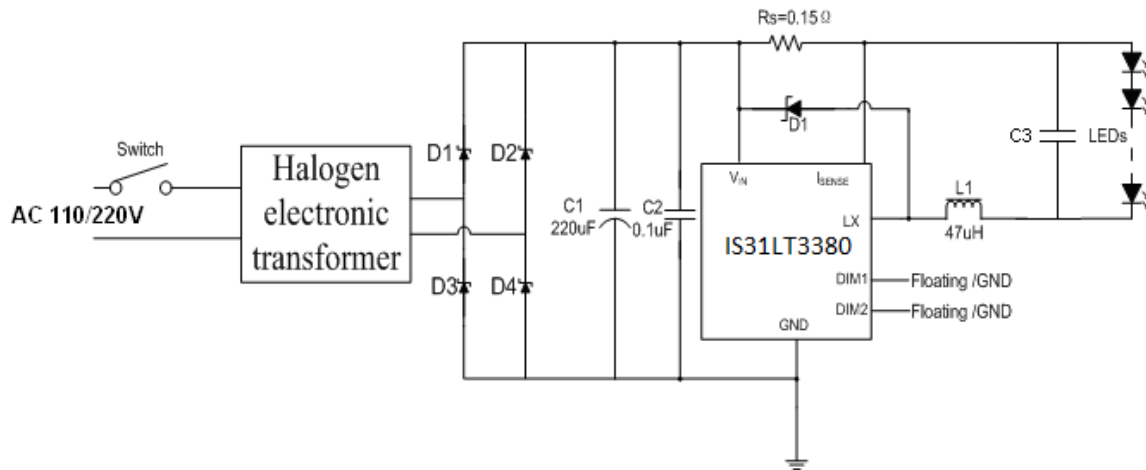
Rs=0.15Ω

Switch

AC 110/220V

Halogen electronic transformer

D1

D2

D3

D4

C1 220uF

C2 0.1uF

D1

$V_{IN}$

$I_{SENSE}$

LX

IS31LT3380

DIM1

DIM2

GND

Floating /GND

Floating /GND

L1 47uH

C3

LEDs